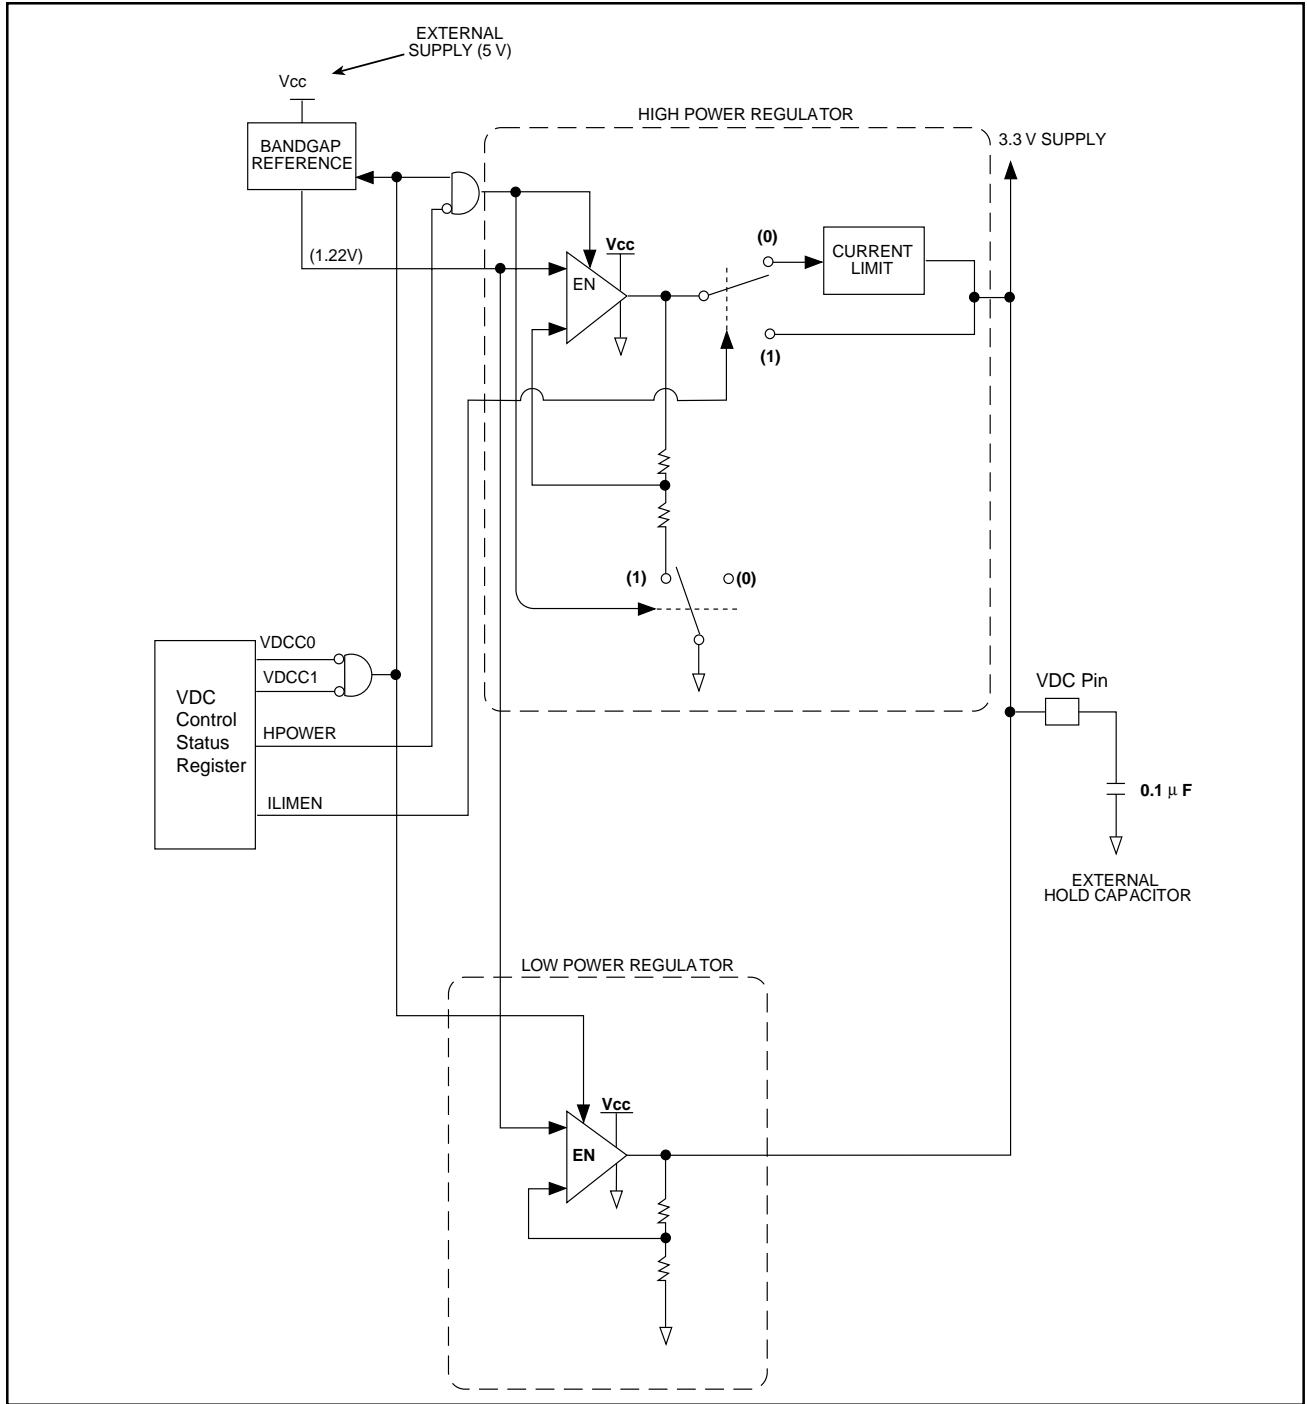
EXTERNAL SUPPLY (5 V)

Vcc

BANDGAP REFERENCE

HIGH POWER REGULATOR

3.3 V SUPPLY

(1.22V)

Vcc

EN

(0)

CURRENT LIMIT

(1)

(1)

(0)

VDCC0

VDCC1

VDC Control Status Register

HPOWER

ILIMEN

VDC Pin

0.1 $\mu$ F

EXTERNAL HOLD CAPACITOR

LOW POWER REGULATOR

Vcc

EN